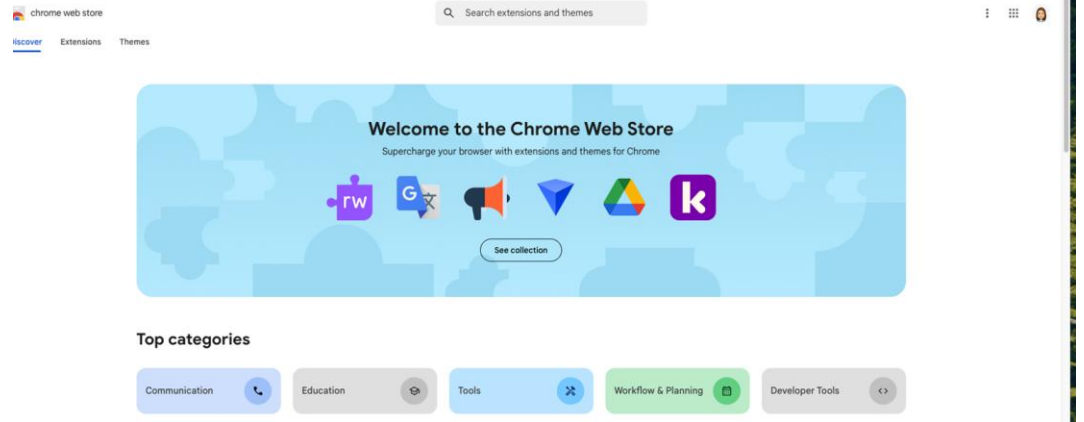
chrome web store

Search extensions and themes

iscover Extensions Themes

Welcome to the Chrome Web Store

Supercharge your browser with extensions and themes for Chrome

rw

G 文

k

See collection

Top categories

Communication

Education

Tools

Workflow & Planning

Developer Tools

<>